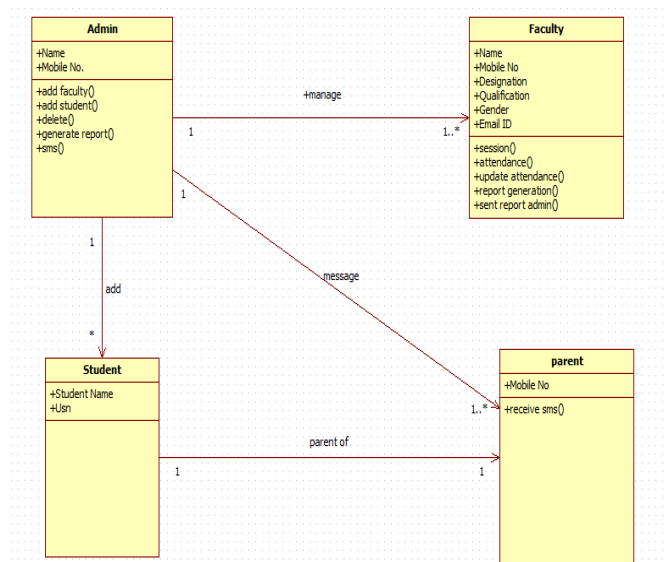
Admin

+Name
+Mobile No.

+add faculty()
+add student()
+delete()
+generate report()
+sms()

+manage

1

1..*

Faculty

+Name
+Mobile No
+Designation
+Qualification
+Gender
+Email ID

+session()
+attendance()
+update attendance()
+report generation()
+sent report admin()

1

1

add

message

*

Student

+Student Name
+Usn

parent

+Mobile No

1..*

+receive sms()

parent of

1

1